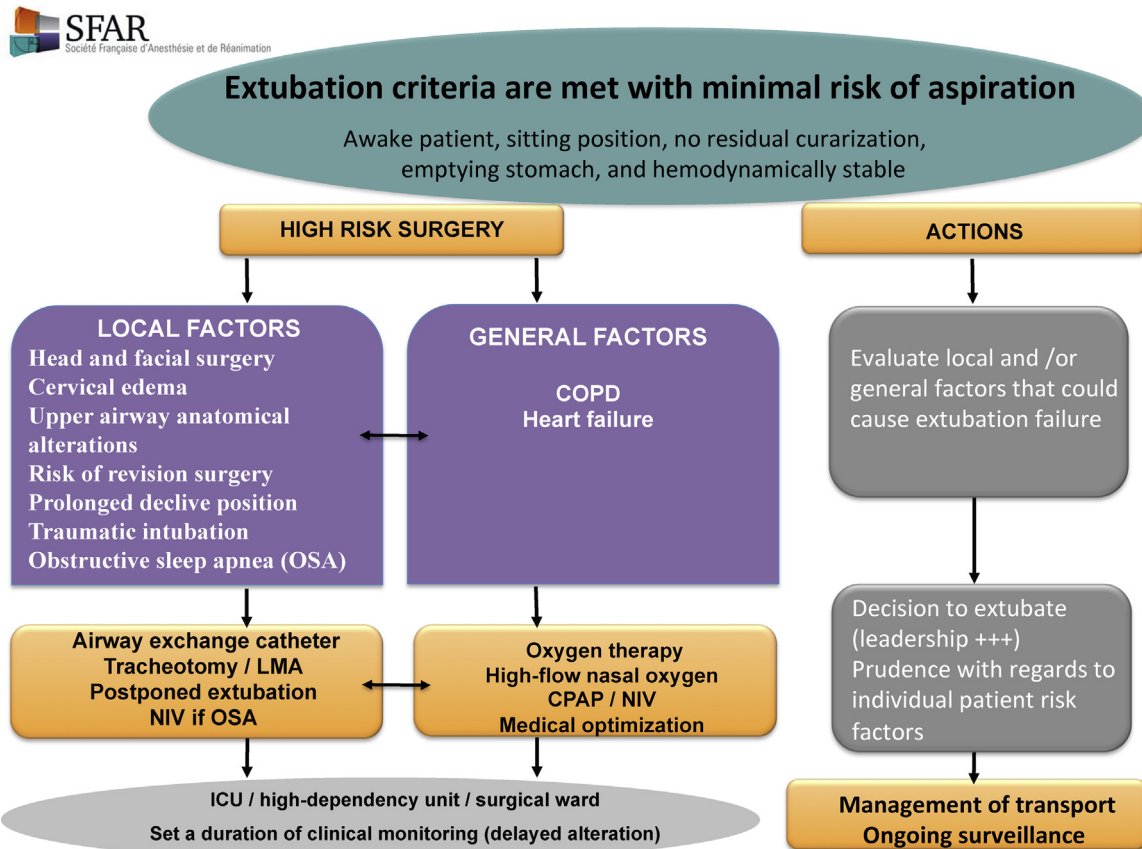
SFAR
Société Française d'Anesthésie et de Réanimation

Extubation criteria are met with minimal risk of aspiration

Awake patient, sitting position, no residual curarization, emptying stomach, and hemodynamically stable

HIGH RISK SURGERY

ACTIONS

LOCAL FACTORS
Head and facial surgery
Cervical edema
Upper airway anatomical alterations
Risk of revision surgery
Prolonged declive position
Traumatic intubation
Obstructive sleep apnea (OSA)

GENERAL FACTORS

COPD
Heart failure

Evaluate local and /or general factors that could cause extubation failure

Airway exchange catheter
Tracheotomy / LMA
Postponed extubation
NIV if OSA

Oxygen therapy
High-flow nasal oxygen
CPAP / NIV
Medical optimization

Decision to extubate (leadership +++)
Prudence with regards to individual patient risk factors

ICU / high-dependency unit / surgical ward
Set a duration of clinical monitoring (delayed alteration)

Management of transport
Ongoing surveillance